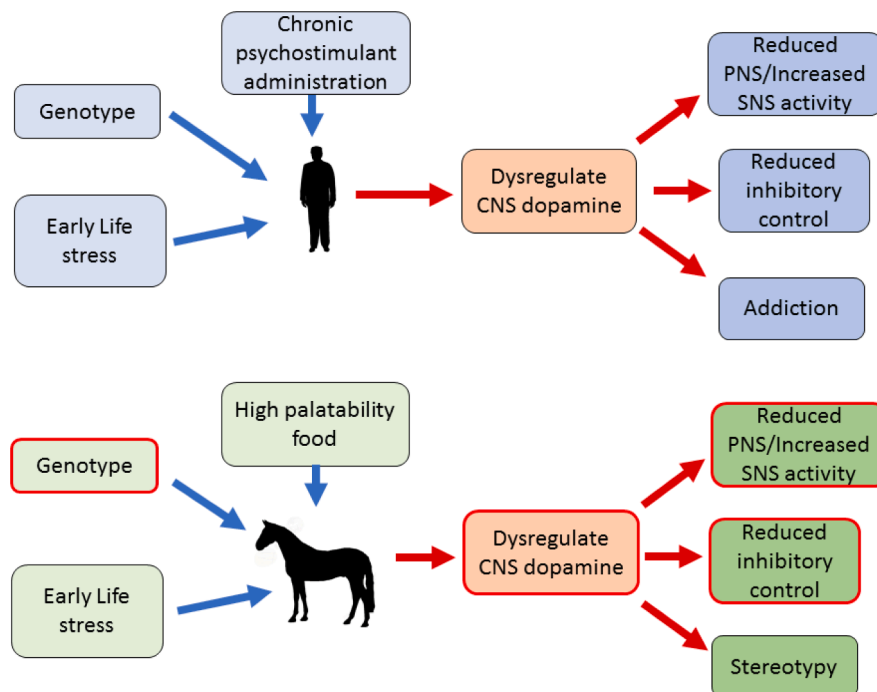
Chronic psychostimulant administration

Genotype

Early Life stress

Dysregulate CNS dopamine

Reduced PNS/Increased SNS activity

Reduced inhibitory control

Addiction

High palatability food

Genotype

Early Life stress

Dysregulate CNS dopamine

Reduced PNS/Increased SNS activity

Reduced inhibitory control

Stereotypy